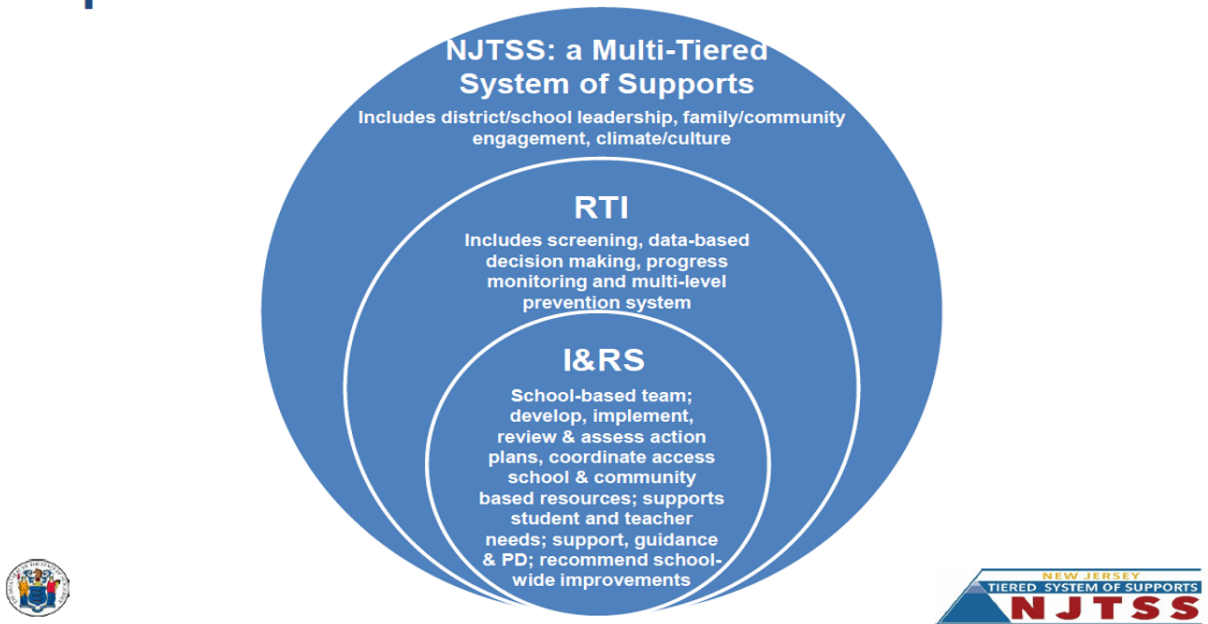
NJTSS: a Multi-Tiered System of Supports

Includes district/school leadership, family/community engagement, climate/culture

RTI

Includes screening, data-based decision making, progress monitoring and multi-level prevention system

I&RS

School-based team; develop, implement, review & assess action plans, coordinate access school & community based resources; supports student and teacher needs; support, guidance & PD; recommend school-wide improvements

NEW JERSEY
TIERED SYSTEM OF SUPPORTS
NJTSS